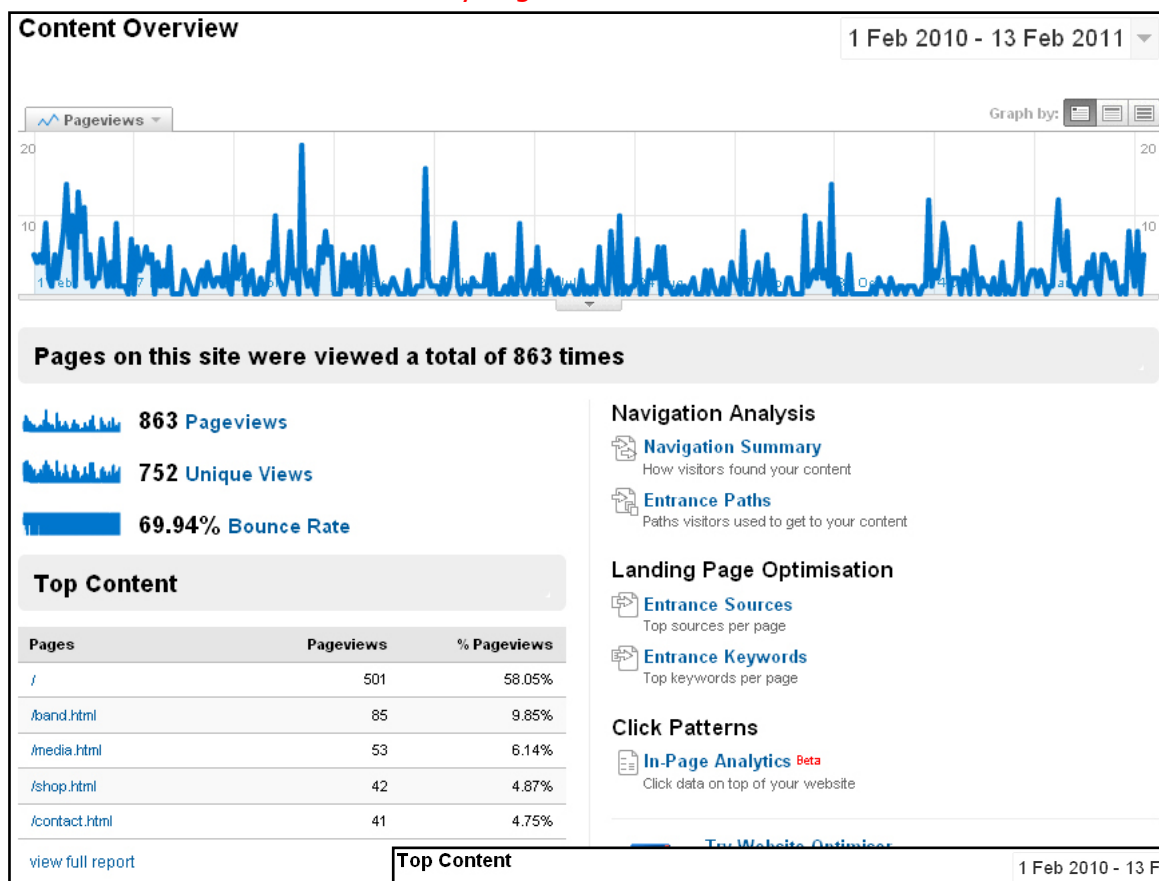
Content Overview

1 Feb 2010 - 13 Feb 2011

Pageviews

Graph by:

20
10

20
10

Pages on this site were viewed a total of 863 times

863 Pageviews

752 Unique Views

69.94% Bounce Rate

Top Content

| Pages | Pageviews | % Pageviews |
|---|---|---|
| / | 501 | 58.05% |
| /band.html | 85 | 9.85% |
| /media.html | 53 | 6.14% |
| /shop.html | 42 | 4.87% |
| /contact.html | 41 | 4.75% |

view full report

Navigation Analysis

Navigation Summary
How visitors found your content

Entrance Paths
Paths visitors used to get to your content

Landing Page Optimisation

Entrance Sources
Top sources per page

Entrance Keywords
Top keywords per page

Click Patterns

In-Page Analytics Beta
Click data on top of your website

Try Website Optimiser

Top Content

1 Feb 2010 - 13 F